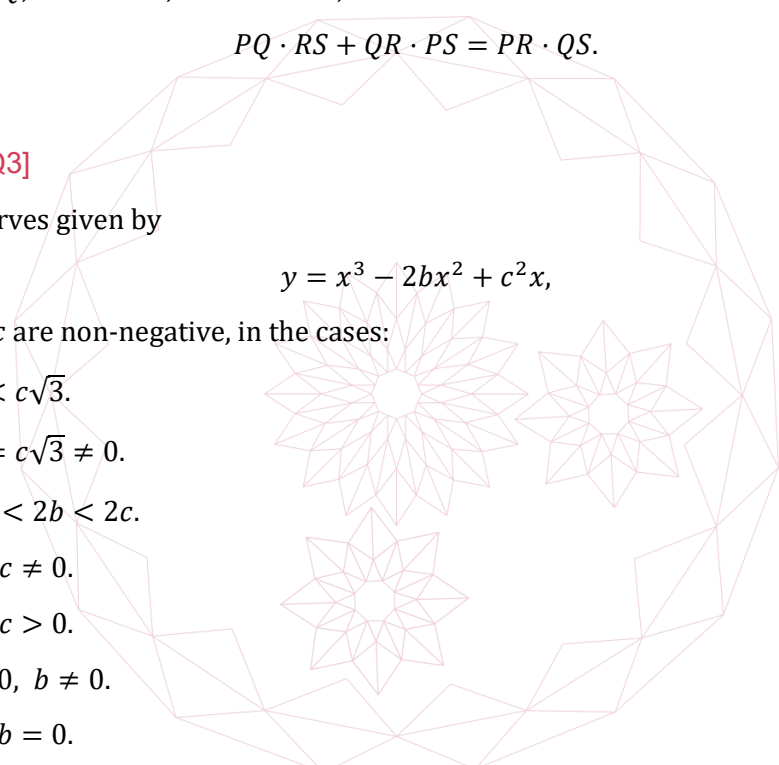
$PQ \cdot RS + QR \cdot PS = PR \cdot QS.$

Q3]

rves given by

$y = x^3 - 2bx^2 + c^2x,$

$c$ are non-negative, in the cases:

$< c\sqrt{3}.$

$= c\sqrt{3} \neq 0.$

$< 2b < 2c.$

$c \neq 0.$

$c > 0.$

$0,\ b \neq 0.$

$b = 0.$